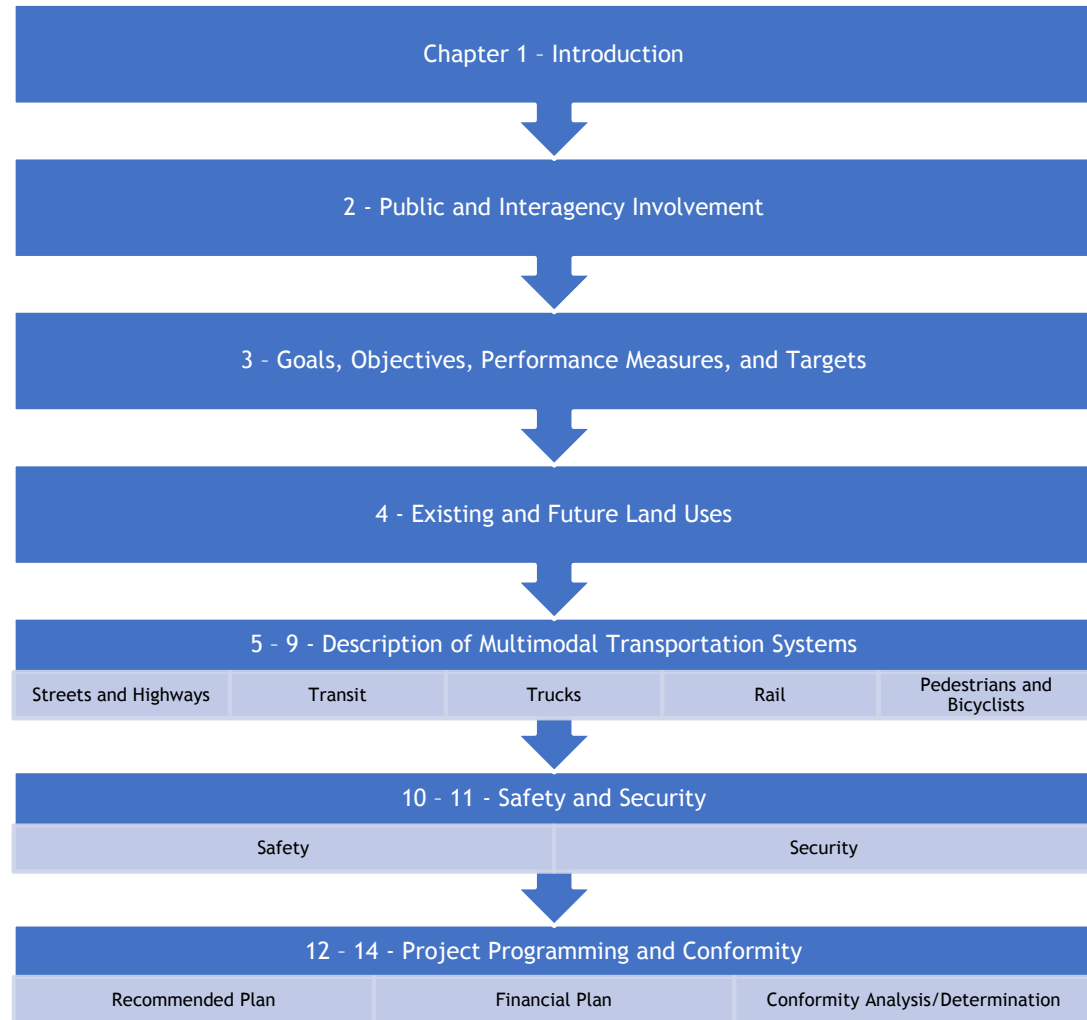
Chapter 1 – Introduction

2 - Public and Interagency Involvement

3 – Goals, Objectives, Performance Measures, and Targets

4 - Existing and Future Land Uses

5 – 9 - Description of Multimodal Transportation Systems

Streets and Highways

Transit

Trucks

Rail

Pedestrians and Bicyclists

10 – 11 - Safety and Security

Safety

Security

12 – 14 - Project Programming and Conformity

Recommended Plan

Financial Plan

Conformity Analysis/Determination